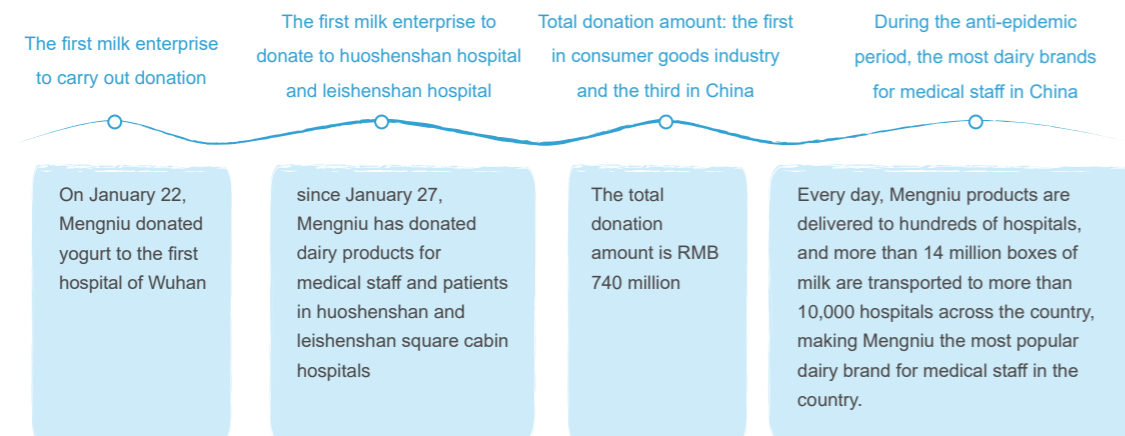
The first milk enterprise to carry out donation

The first milk enterprise to donate to huoshenshan hospital and leishenshan hospital

Total donation amount: the first in consumer goods industry and the third in China

During the anti-epidemic period, the most dairy brands for medical staff in China

On January 22, Mengniu donated yogurt to the first hospital of Wuhan

since January 27, Mengniu has donated dairy products for medical staff and patients in huoshenshan and leishenshan square cabin hospitals

The total donation amount is RMB 740 million

Every day, Mengniu products are delivered to hundreds of hospitals, and more than 14 million boxes of milk are transported to more than 10,000 hospitals across the country, making Mengniu the most popular dairy brand for medical staff in the country.